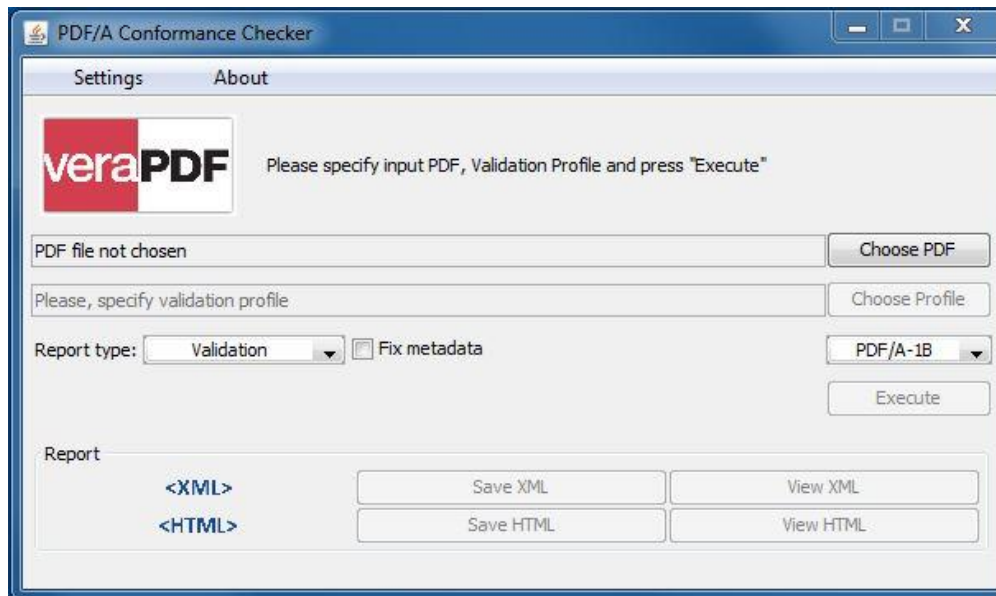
PDF/A Conformance Checker

Settings About

veraPDF

Please specify input PDF, Validation Profile and press "Execute"

PDF file not chosen

Choose PDF

Please, specify validation profile

Choose Profile

Report type: Validation

Fix metadata

PDF/A-1B

Execute

Report

<XML>

Save XML

View XML

<HTML>

Save HTML

View HTML